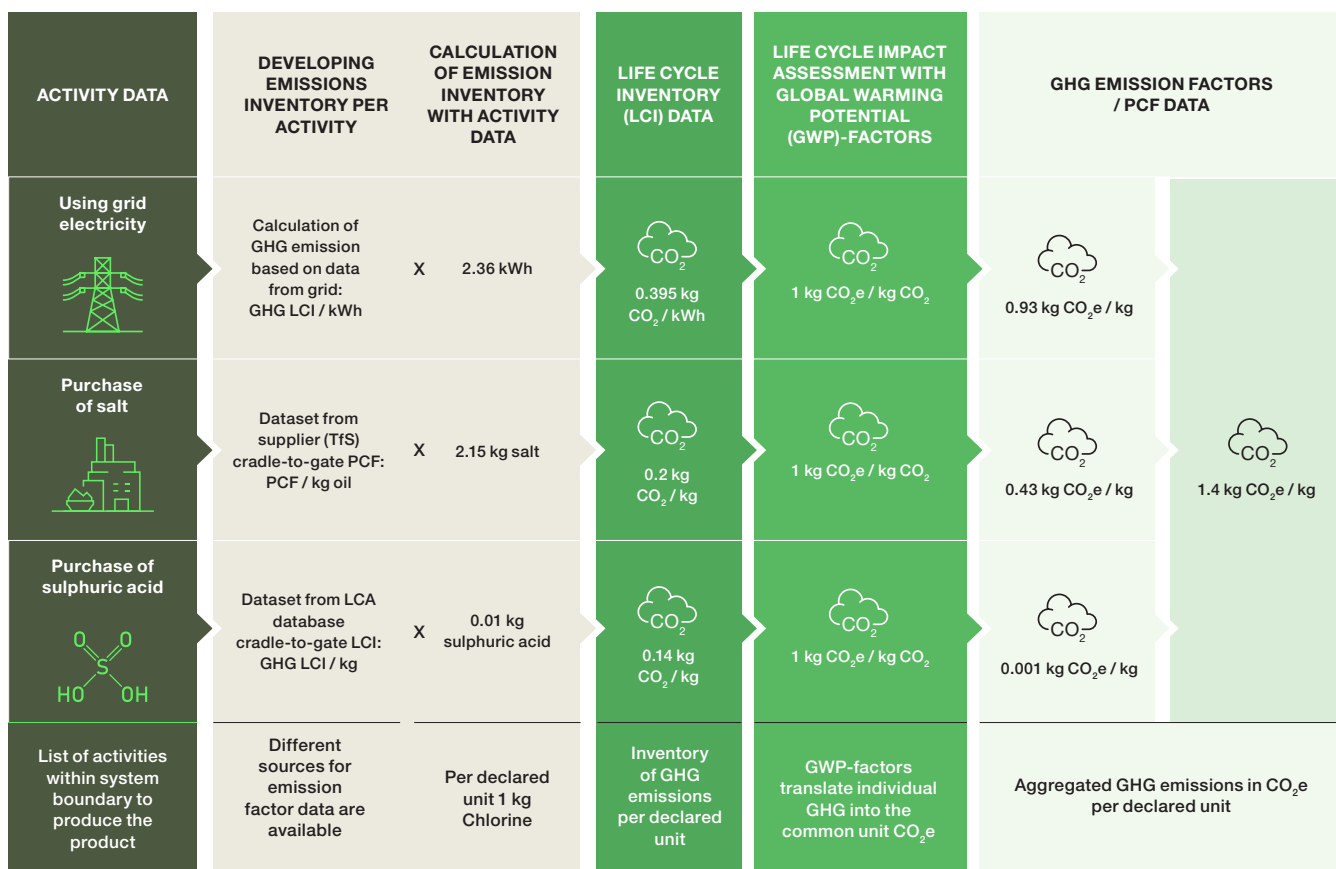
| ACTIVITY DATA | DEVELOPING EMISSIONS INVENTORY PER ACTIVITY | CALCULATION OF EMISSION INVENTORY WITH ACTIVITY DATA | LIFE CYCLE INVENTORY (LCI) DATA | LIFE CYCLE IMPACT ASSESSMENT WITH GLOBAL WARMING POTENTIAL (GWP)-FACTORS | GHG EMISSION FACTORS / PCF DATA | |
|---|---|---|---|---|---|---|
| Using grid electricity | Calculation of GHG emission based on data from grid: GHG LCI / kWh | X 2.36 kWh | $CO_2$ 0.395 kg $CO_2$ / kWh | $CO_2$ 1 kg $CO_2$e / kg $CO_2$ | $CO_2$ 0.93 kg $CO_2$e / kg | $CO_2$ 1.4 kg $CO_2$e / kg |
| Purchase of salt | Dataset from supplier (TfS) cradle-to-gate PCF: PCF / kg oil | X 2.15 kg salt | $CO_2$ 0.2 kg $CO_2$ / kg | $CO_2$ 1 kg $CO_2$e / kg $CO_2$ | $CO_2$ 0.43 kg $CO_2$e / kg | |
| Purchase of sulphuric acid (O O S HO OH) | Dataset from LCA database cradle-to-gate LCI: GHG LCI / kg | X 0.01 kg sulphuric acid | $CO_2$ 0.14 kg $CO_2$ / kg | $CO_2$ 1 kg $CO_2$e / kg $CO_2$ | $CO_2$ 0.001 kg $CO_2$e / kg | |
| List of activities within system boundary to produce the product | Different sources for emission factor data are available | Per declared unit 1 kg Chlorine | Inventory of GHG emissions per declared unit | GWP-factors translate individual GHG into the common unit $CO_2$e | Aggregated GHG emissions in $CO_2$e per declared unit | |